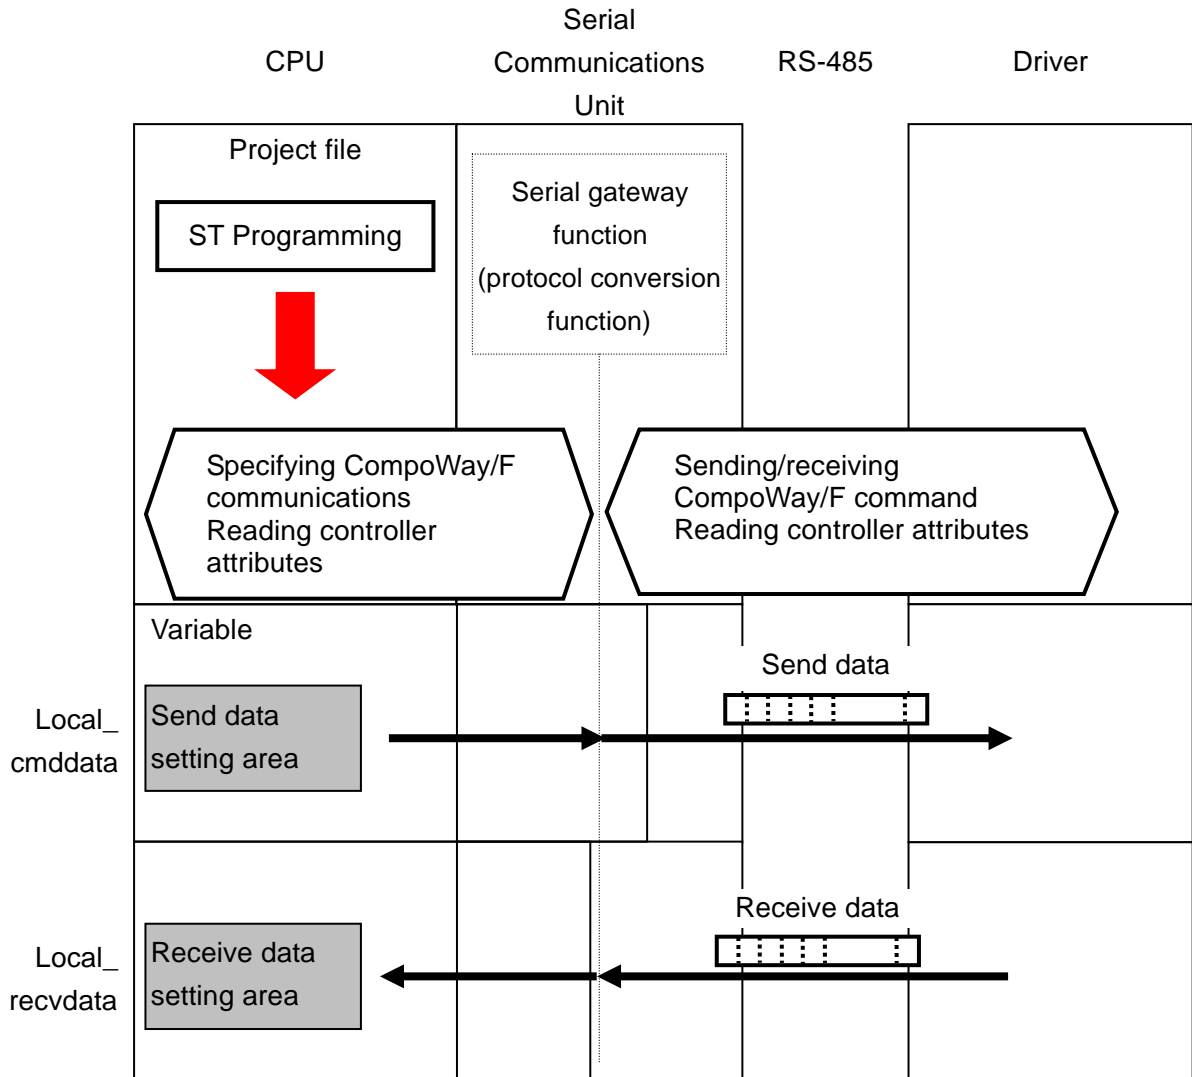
Serial Communications Unit

CPU

RS-485

Driver

Project file

ST Programming

Serial gateway function (protocol conversion function)

Specifying CompoWay/F communications
Reading controller attributes

Sending/receiving CompoWay/F command
Reading controller attributes

Variable

Send data

Local_ cmddata

Send data setting area

Receive data

Local_ recvdata

Receive data setting area